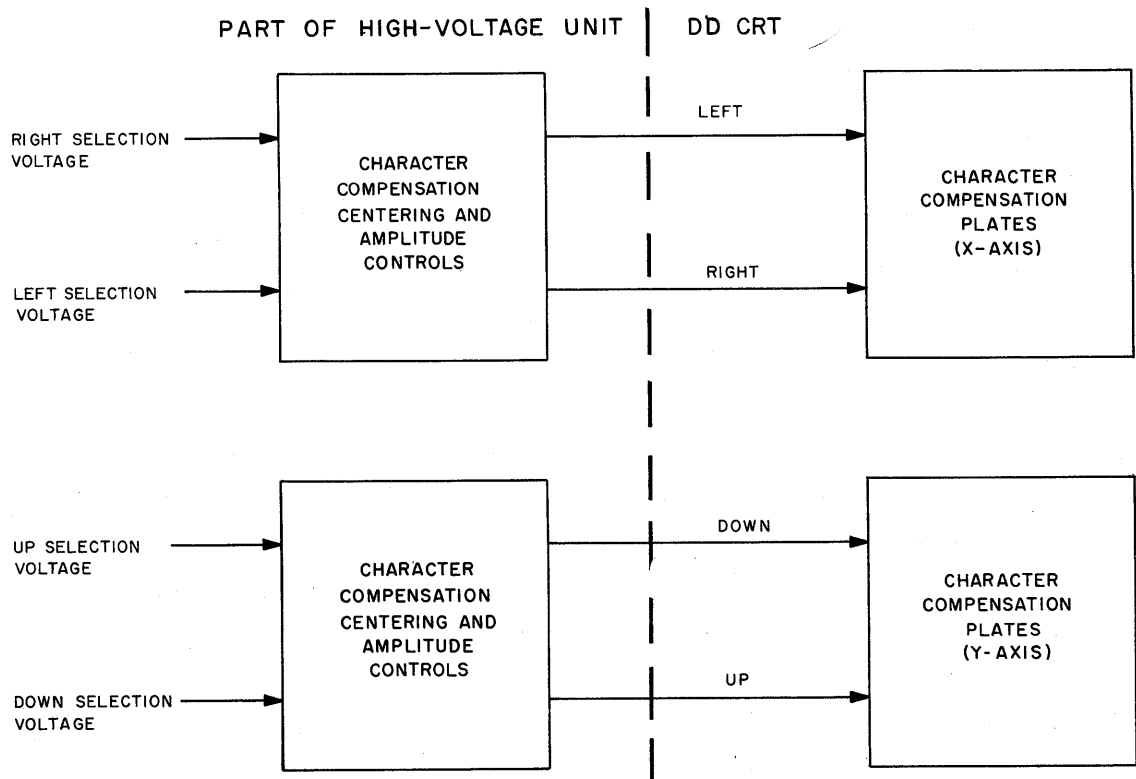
PART OF HIGH-VOLTAGE UNIT

DD CRT

RIGHT SELECTION VOLTAGE

CHARACTER COMPENSATION CENTERING AND AMPLITUDE CONTROLS

LEFT

CHARACTER COMPENSATION PLATES (X-AXIS)

LEFT SELECTION VOLTAGE

RIGHT

UP SELECTION VOLTAGE

CHARACTER COMPENSATION CENTERING AND AMPLITUDE CONTROLS

DOWN

CHARACTER COMPENSATION PLATES (Y-AXIS)

DOWN SELECTION VOLTAGE

UP